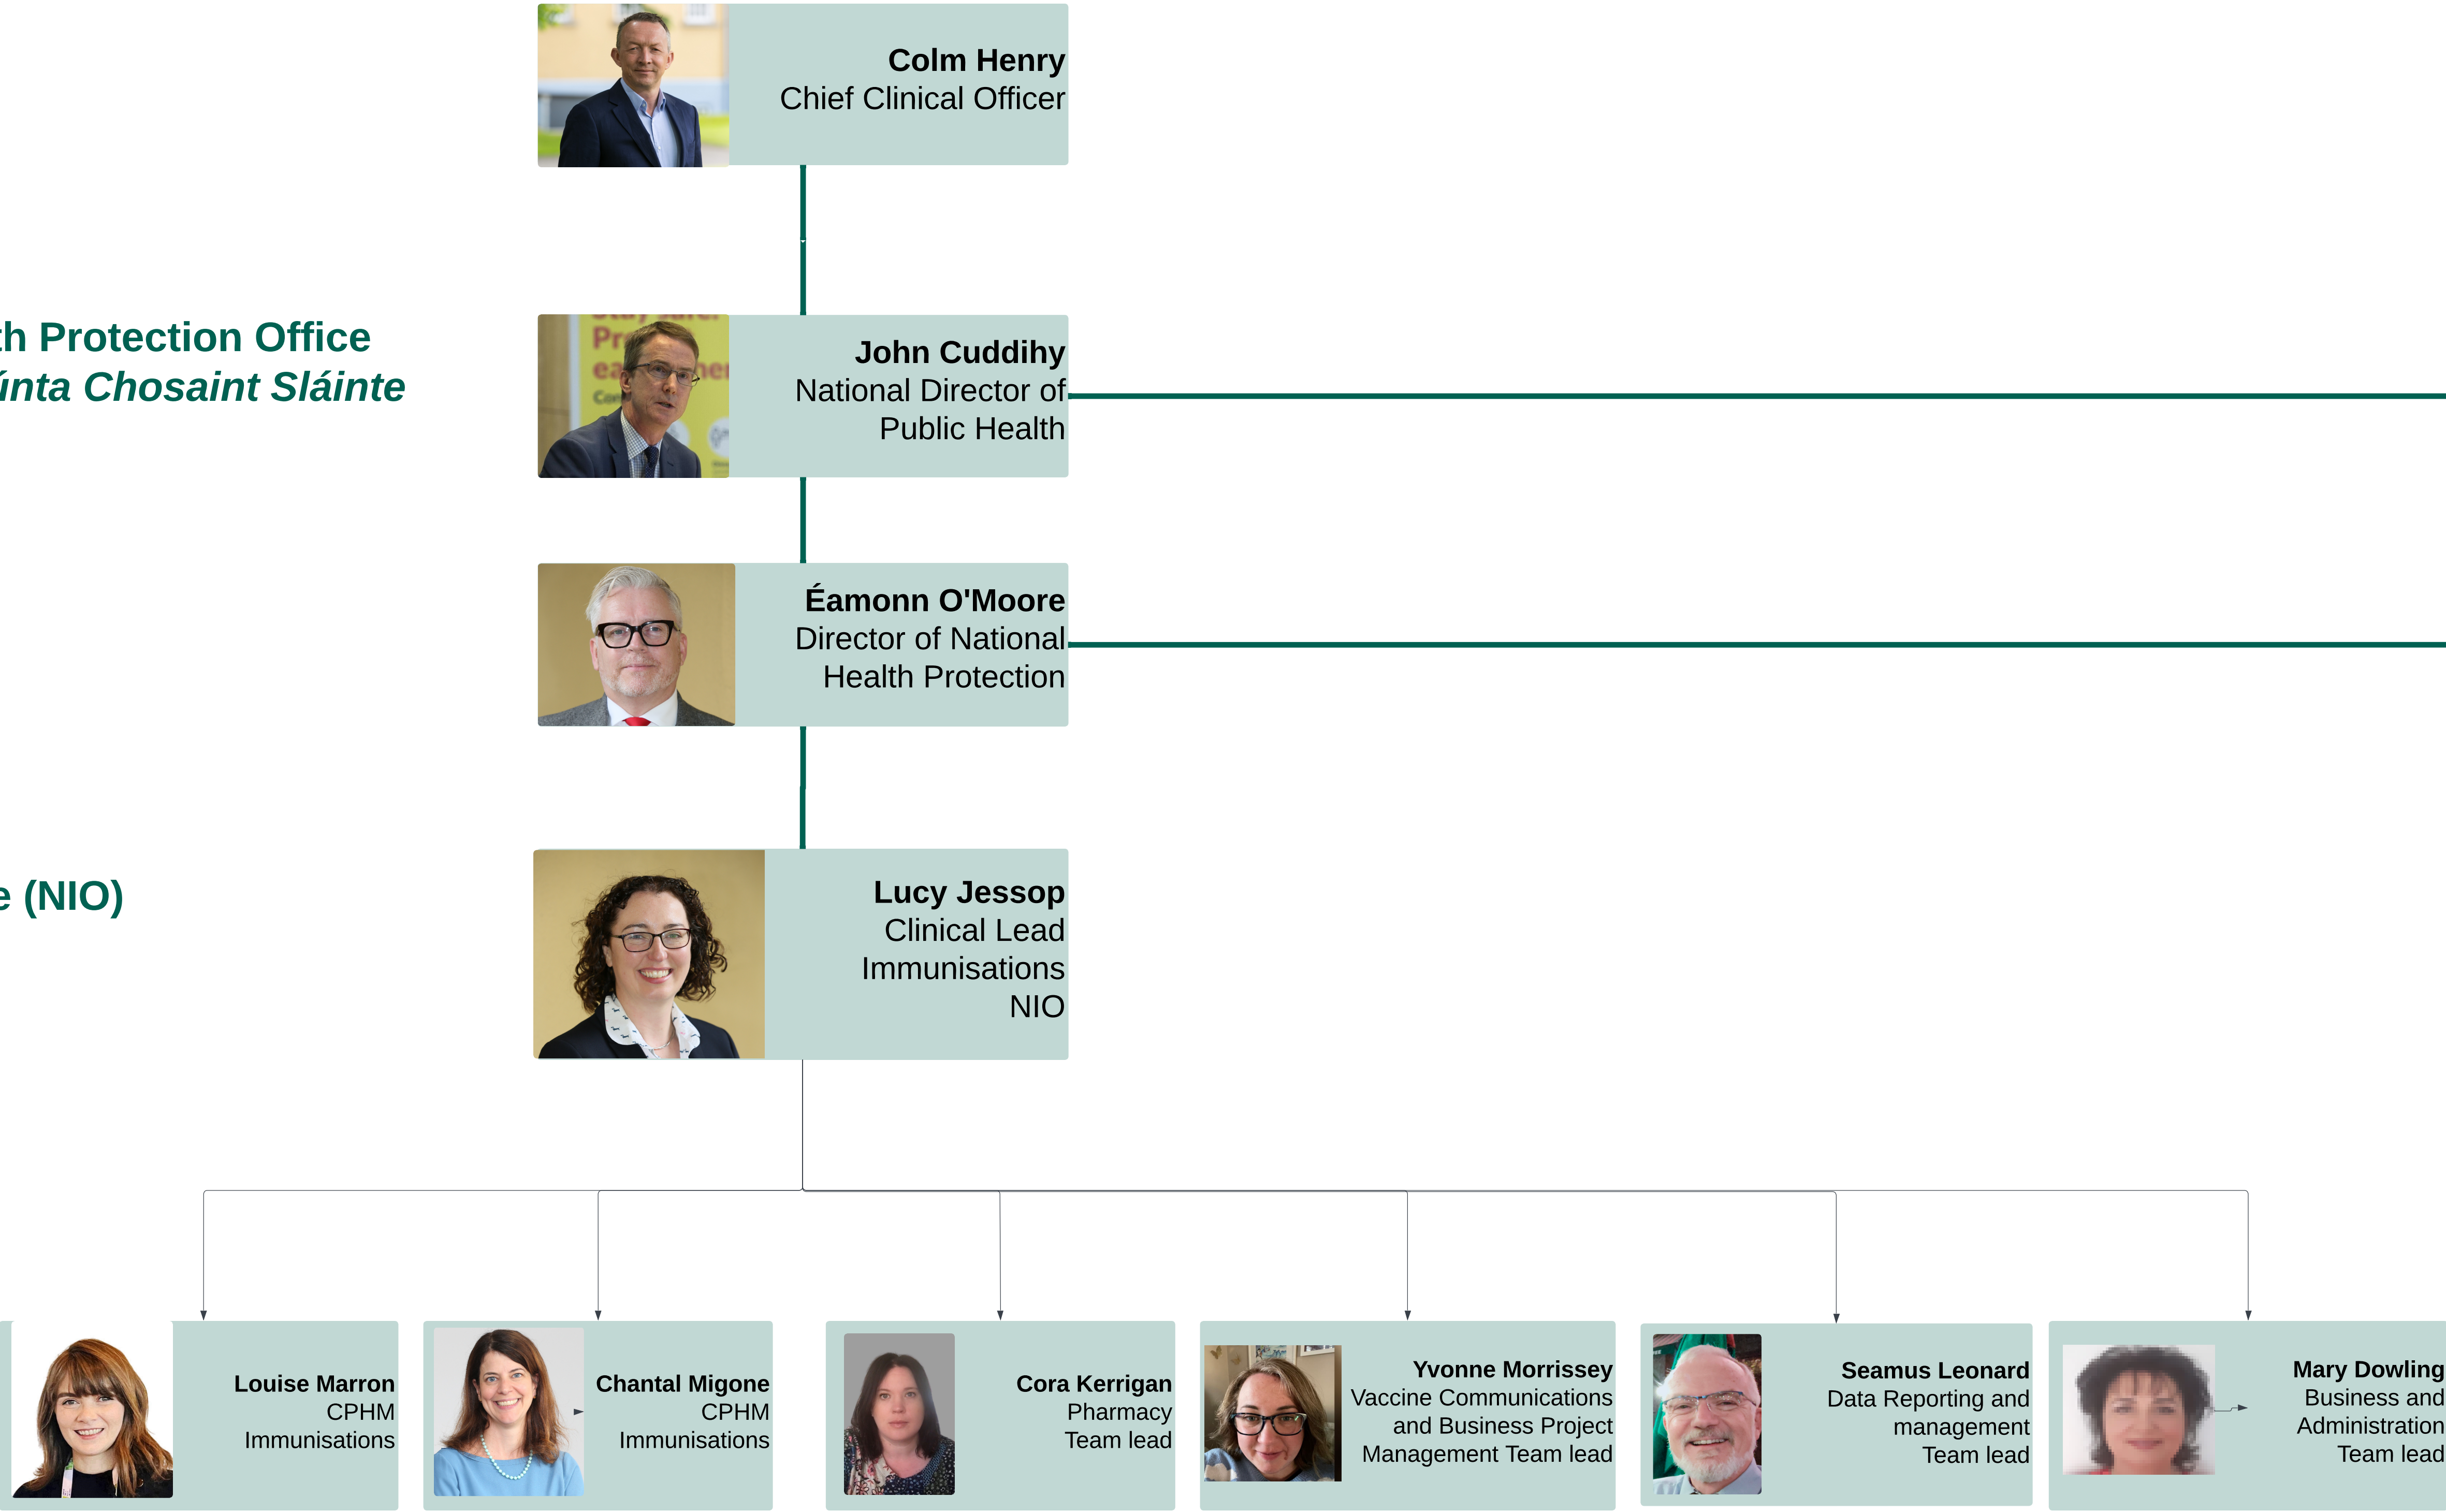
Colm Henry
Chief Clinical Officer

th Protection Office
ínta Chosaint Sláinte

John Cuddihy
National Director of Public Health

Éamonn O'Moore
Director of National Health Protection

e (NIO)

Lucy Jessop
Clinical Lead Immunisations NIO

Louise Marron
CPHM Immunisations

Chantal Migone
CPHM Immunisations

Cora Kerrigan
Pharmacy Team lead

Yvonne Morrissey
Vaccine Communications and Business Project Management Team lead

Seamus Leonard
Data Reporting and management Team lead

Mary Dowling
Business and Administration Team lead